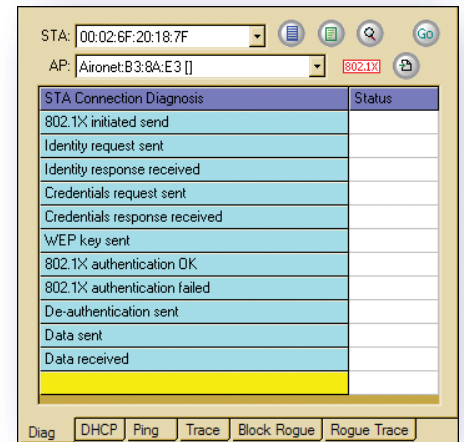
STA: 00:02:6F:20:18:7F
Go

AP: Aironet:B3:8A:E3 []
802.1X

| STA Connection Diagnosis | Status |
|---|---|
| 802.1X initiated send | |
| Identity request sent | |
| Identity response received | |
| Credentials request sent | |
| Credentials response received | |
| WEP key sent | |
| 802.1X authentication OK | |
| 802.1X authentication failed | |
| De-authentication sent | |
| Data sent | |
| Data received | |
| | |

Diag | DHCP | Ping | Trace | Block Rogue | Rogue Trace